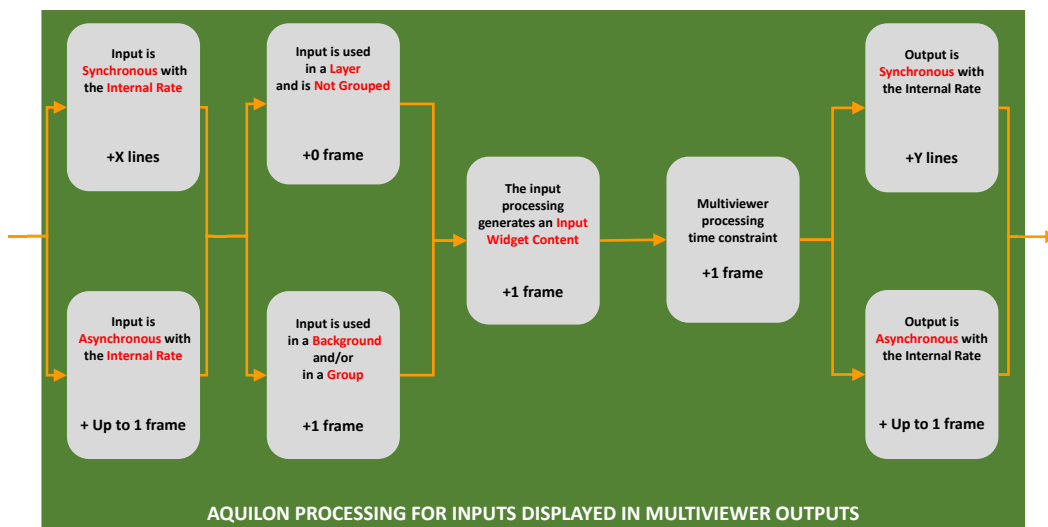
Input is Synchronous with the Internal Rate

+X lines

Input is Asynchronous with the Internal Rate

+ Up to 1 frame

Input is used in a Layer and is Not Grouped

+0 frame

Input is used in a Background and/or in a Group

+1 frame

The input processing generates an Input Widget Content

+1 frame

Multiviewer processing time constraint

+1 frame

Output is Synchronous with the Internal Rate

+Y lines

Output is Asynchronous with the Internal Rate

+ Up to 1 frame

AQUILON PROCESSING FOR INPUTS DISPLAYED IN MULTIVIEWER OUTPUTS